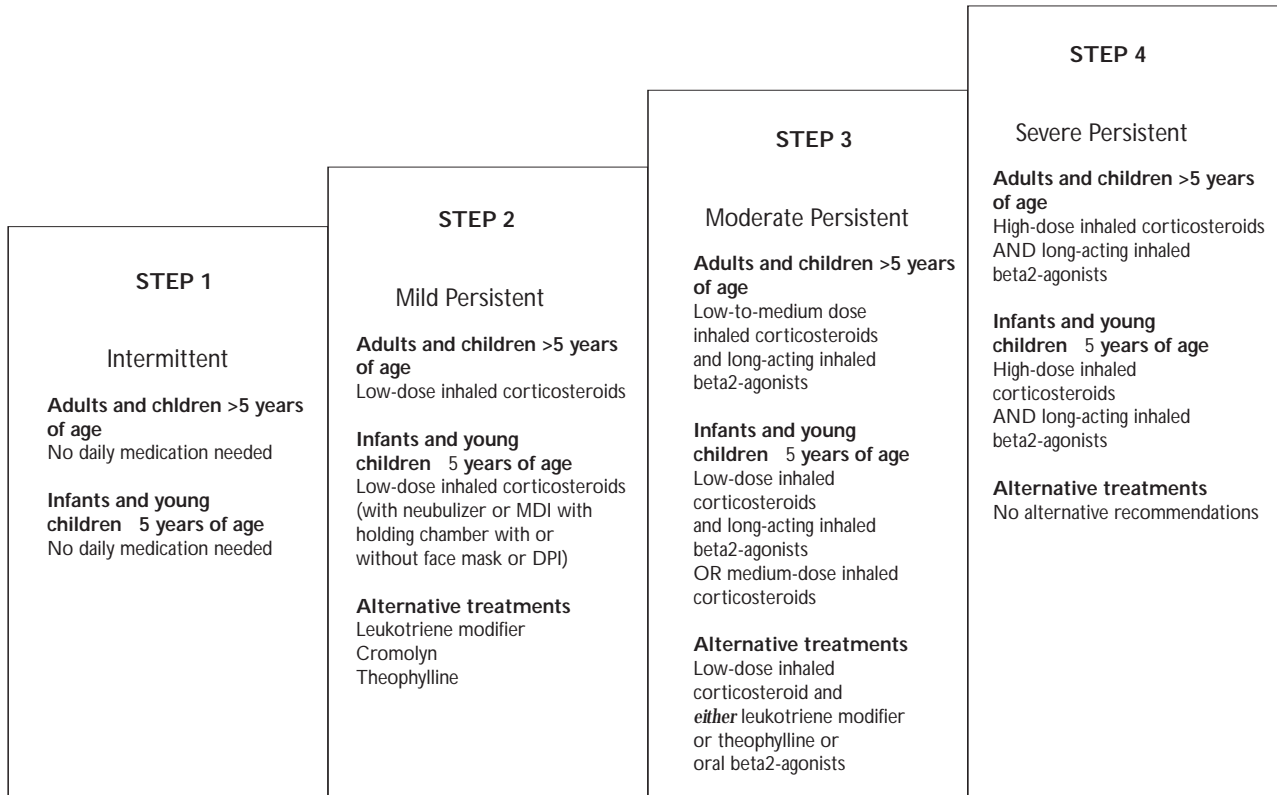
STEP 1

Intermittent

**Adults and chldren >5 years of age**
No daily medication needed

**Infants and young children 5 years of age**
No daily medication needed

STEP 2

Mild Persistent

**Adults and children >5 years of age**
Low-dose inhaled corticosteroids

**Infants and young children 5 years of age**
Low-dose inhaled corticosteroids (with neubulizer or MDI with holding chamber with or without face mask or DPI)

**Alternative treatments**
Leukotriene modifier
Cromolyn
Theophylline

STEP 3

Moderate Persistent

**Adults and children >5 years of age**
Low-to-medium dose inhaled corticosteroids and long-acting inhaled beta2-agonists

**Infants and young children 5 years of age**
Low-dose inhaled corticosteroids and long-acting inhaled beta2-agonists
OR medium-dose inhaled corticosteroids

**Alternative treatments**
Low-dose inhaled corticosteroid and *either* leukotriene modifier or theophylline or oral beta2-agonists

STEP 4

Severe Persistent

**Adults and children >5 years of age**
High-dose inhaled corticosteroids AND long-acting inhaled beta2-agonists

**Infants and young children 5 years of age**
High-dose inhaled corticosteroids
AND long-acting inhaled beta2-agonists

**Alternative treatments**
No alternative recommendations